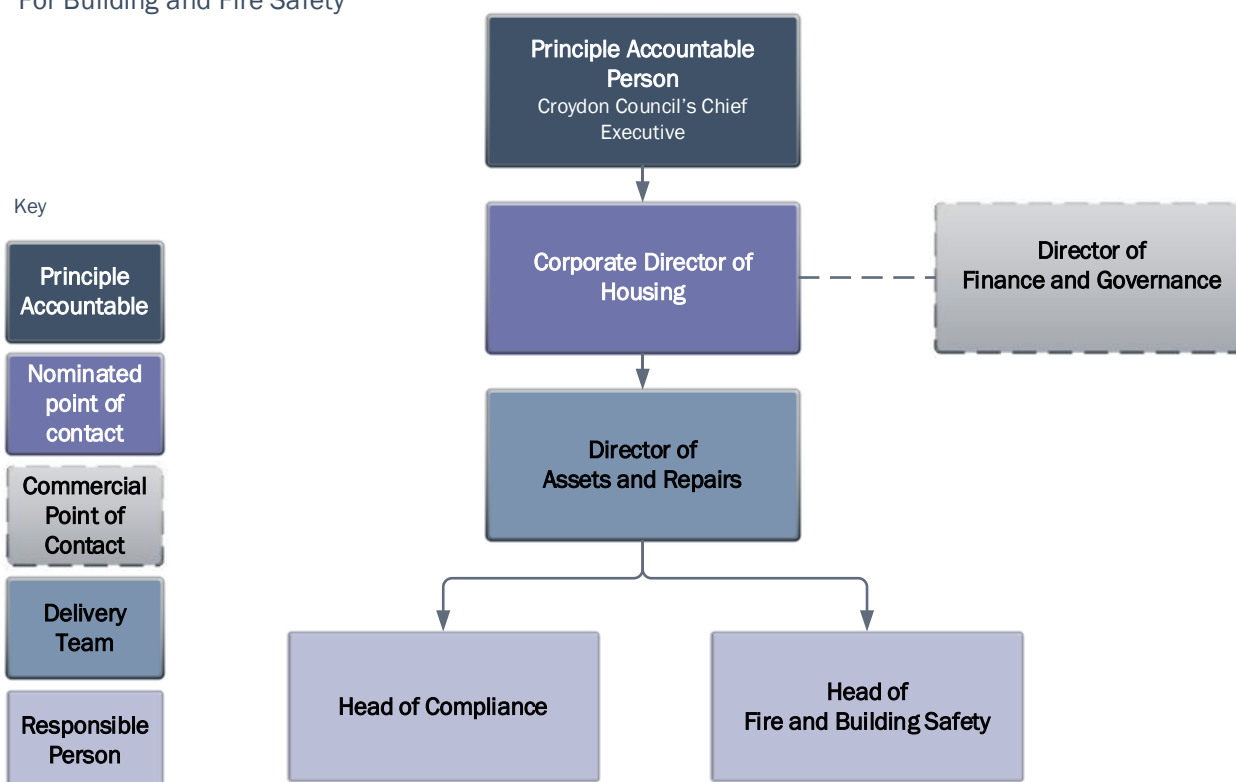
For Building and Fire Safety

Principle Accountable Person
Croydon Council's Chief Executive

Key

Principle Accountable

Nominated point of contact

Commercial Point of Contact

Delivery Team

Responsible Person

Corporate Director of Housing

Director of Finance and Governance

Director of Assets and Repairs

Head of Compliance

Head of Fire and Building Safety